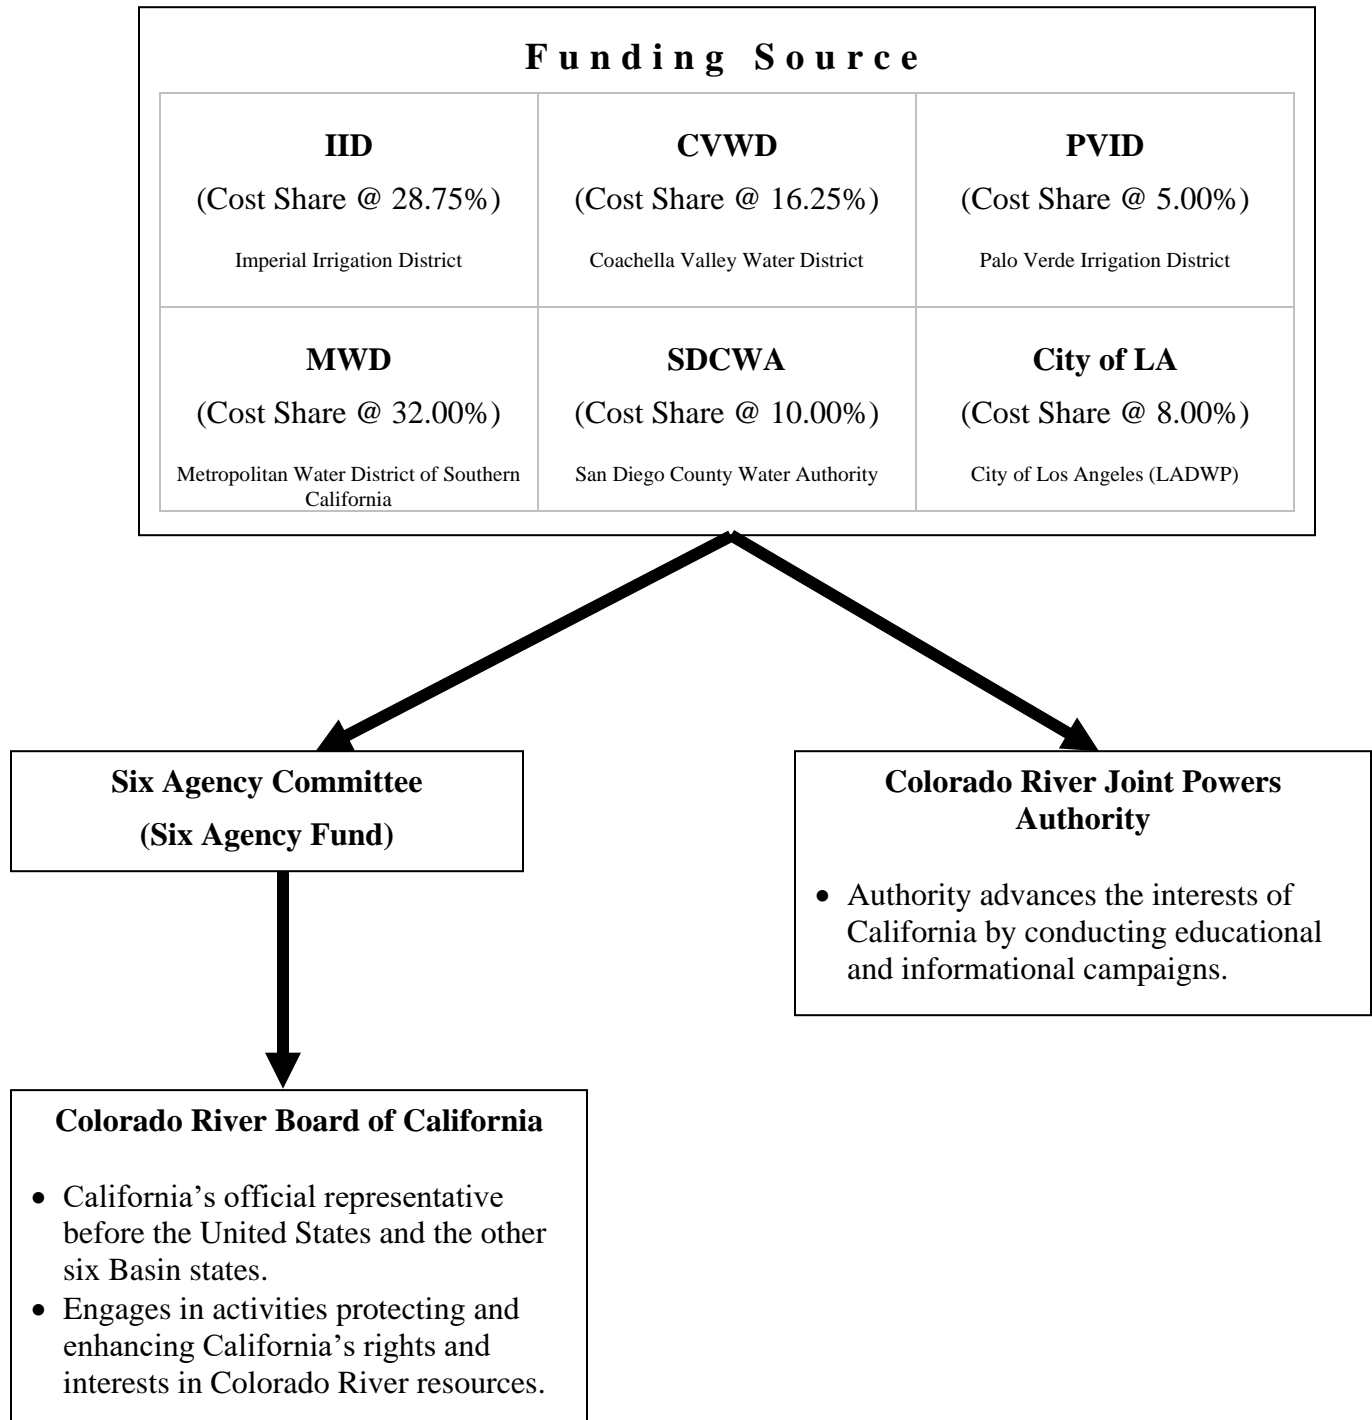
Funding Source

| IID<br>(Cost Share @ 28.75%)<br>Imperial Irrigation District | CVWD<br>(Cost Share @ 16.25%)<br>Coachella Valley Water District | PVID<br>(Cost Share @ 5.00%)<br>Palo Verde Irrigation District |
|---|---|---|
| MWD<br>(Cost Share @ 32.00%)<br>Metropolitan Water District of Southern California | SDCWA<br>(Cost Share @ 10.00%)<br>San Diego County Water Authority | City of LA<br>(Cost Share @ 8.00%)<br>City of Los Angeles (LADWP) |

Six Agency Committee
(Six Agency Fund)

Colorado River Joint Powers Authority

• Authority advances the interests of California by conducting educational and informational campaigns.

Colorado River Board of California

• California's official representative before the United States and the other six Basin states.
• Engages in activities protecting and enhancing California's rights and interests in Colorado River resources.